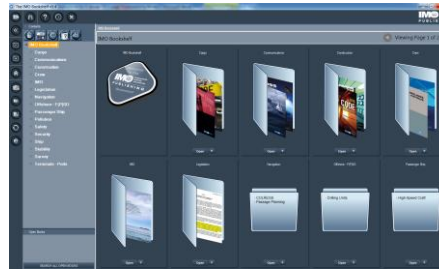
Your IMO Bookshelf

IMO
PUBLISHING

IMO Bookshelf

IMO Bookshelf

Viewing Page 1 of

IMO Bookshelf
Cargo
Communications
Construction
Crew
IMO
Legislation
Navigation
Offshore / FPSO
Passenger Ship
Pollution
Safety
Security
Ship
Stability
Survey
Terrorism / Piracy

IMO Bookshelf
Cargo
Communications
Construction
Crew

IMO
PUBLISHING

Open
Open
Open
Open

IMO
Legislation
Navigation
Offshore / FPSO
Passenger Ship

Collision
Passage Planning

Drilling Units

High Speed Craft

Open
Open
Open
Open
Open

User Notes